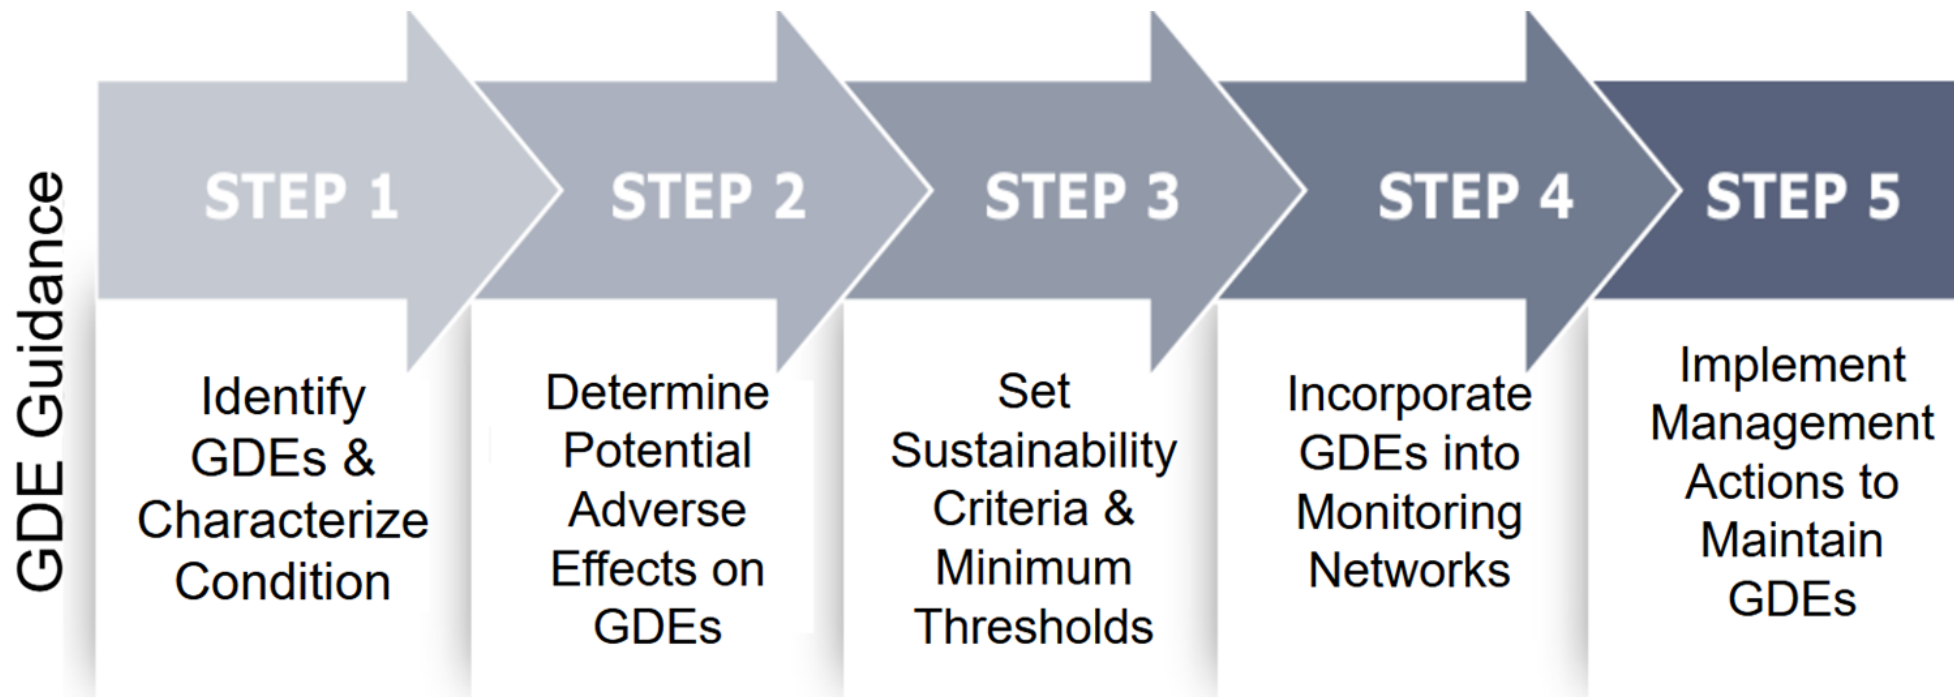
GDE Guidance

STEP 1

Identify GDEs & Characterize Condition

STEP 2

Determine Potential Adverse Effects on GDEs

STEP 3

Set Sustainability Criteria & Minimum Thresholds

STEP 4

Incorporate GDEs into Monitoring Networks

STEP 5

Implement Management Actions to Maintain GDEs